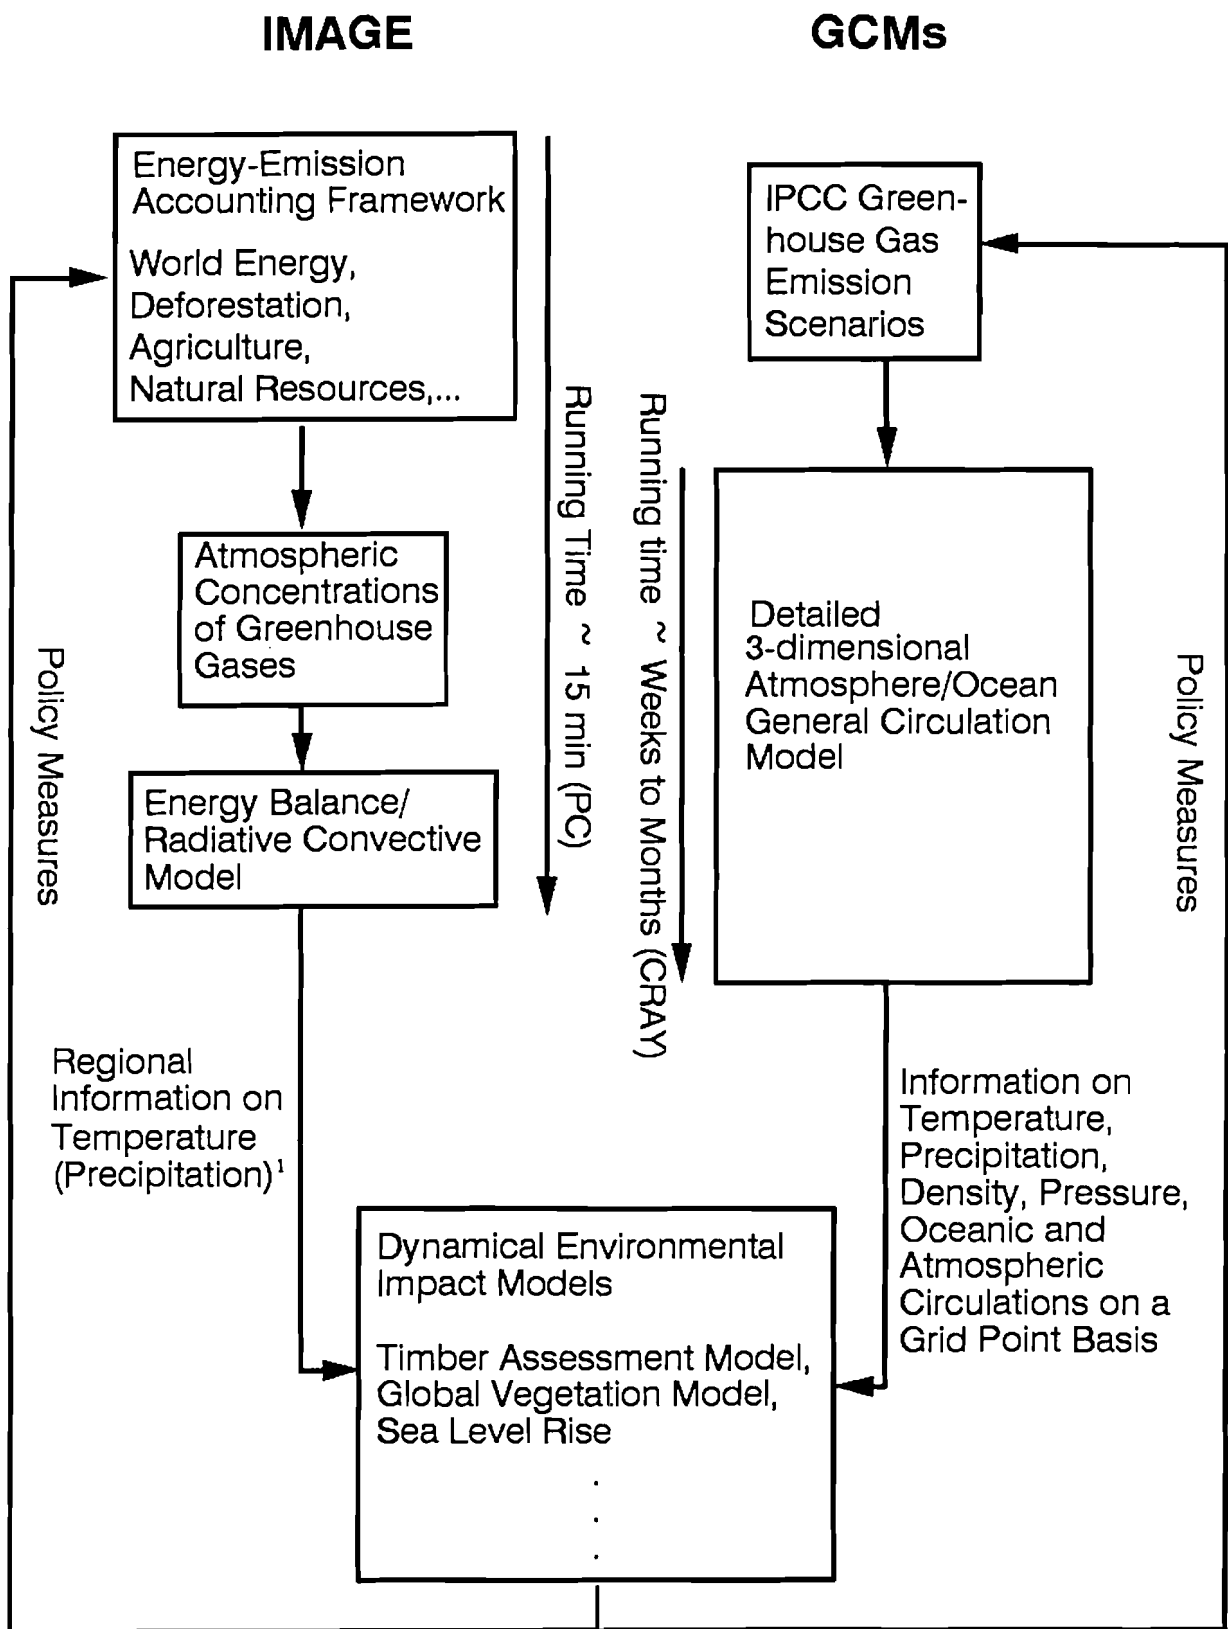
IMAGE

GCMs

Energy-Emission Accounting Framework

World Energy, Deforestation, Agriculture, Natural Resources,...

Atmospheric Concentrations of Greenhouse Gases

Energy Balance/ Radiative Convective Model

Running Time ~ 15 min (PC)

Policy Measures

Regional Information on Temperature (Precipitation)$^1$

IPCC Greenhouse Gas Emission Scenarios

Running time ~ Weeks to Months (CRAY)

Detailed 3-dimensional Atmosphere/Ocean General Circulation Model

Policy Measures

Information on Temperature, Precipitation, Density, Pressure, Oceanic and Atmospheric Circulations on a Grid Point Basis

Dynamical Environmental Impact Models

Timber Assessment Model, Global Vegetation Model, Sea Level Rise

.
.
.